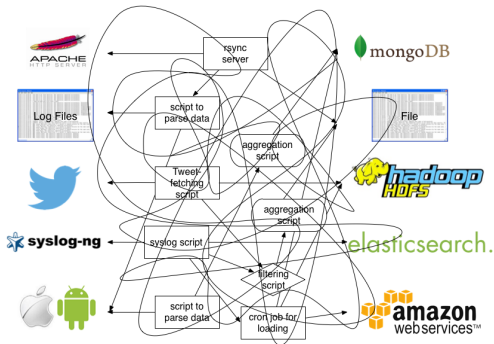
APACHE
HTTP SERVER

rsync server

mongoDB

script to parse data

Log Files

File

aggregation script

Tweet-fetching script

hadoop
HDFS

aggregation script

syslog-ng

syslog script

elasticsearch.

filtering script

script to parse data

cron job for loading

amazon
webservices™